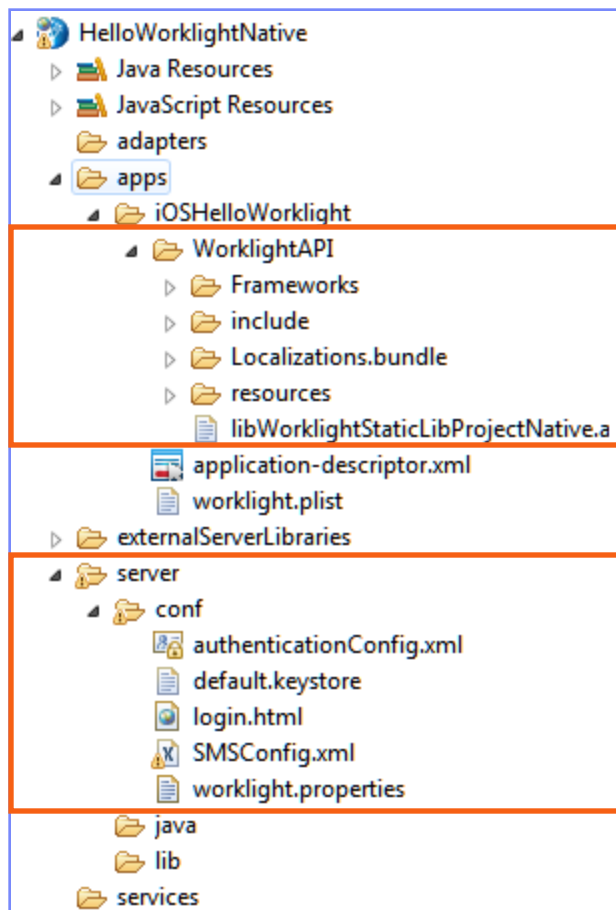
HelloWorklightNative
Java Resources
JavaScript Resources
adapters
apps
iOSHelloWorklight
WorklightAPI
Frameworks
include
Localizations.bundle
resources
libWorklightStaticLibProjectNative.a
application-descriptor.xml
worklight.plist
externalServerLibraries
server
conf
authenticationConfig.xml
default.keystore
login.html
SMSConfig.xml
worklight.properties
java
lib
services